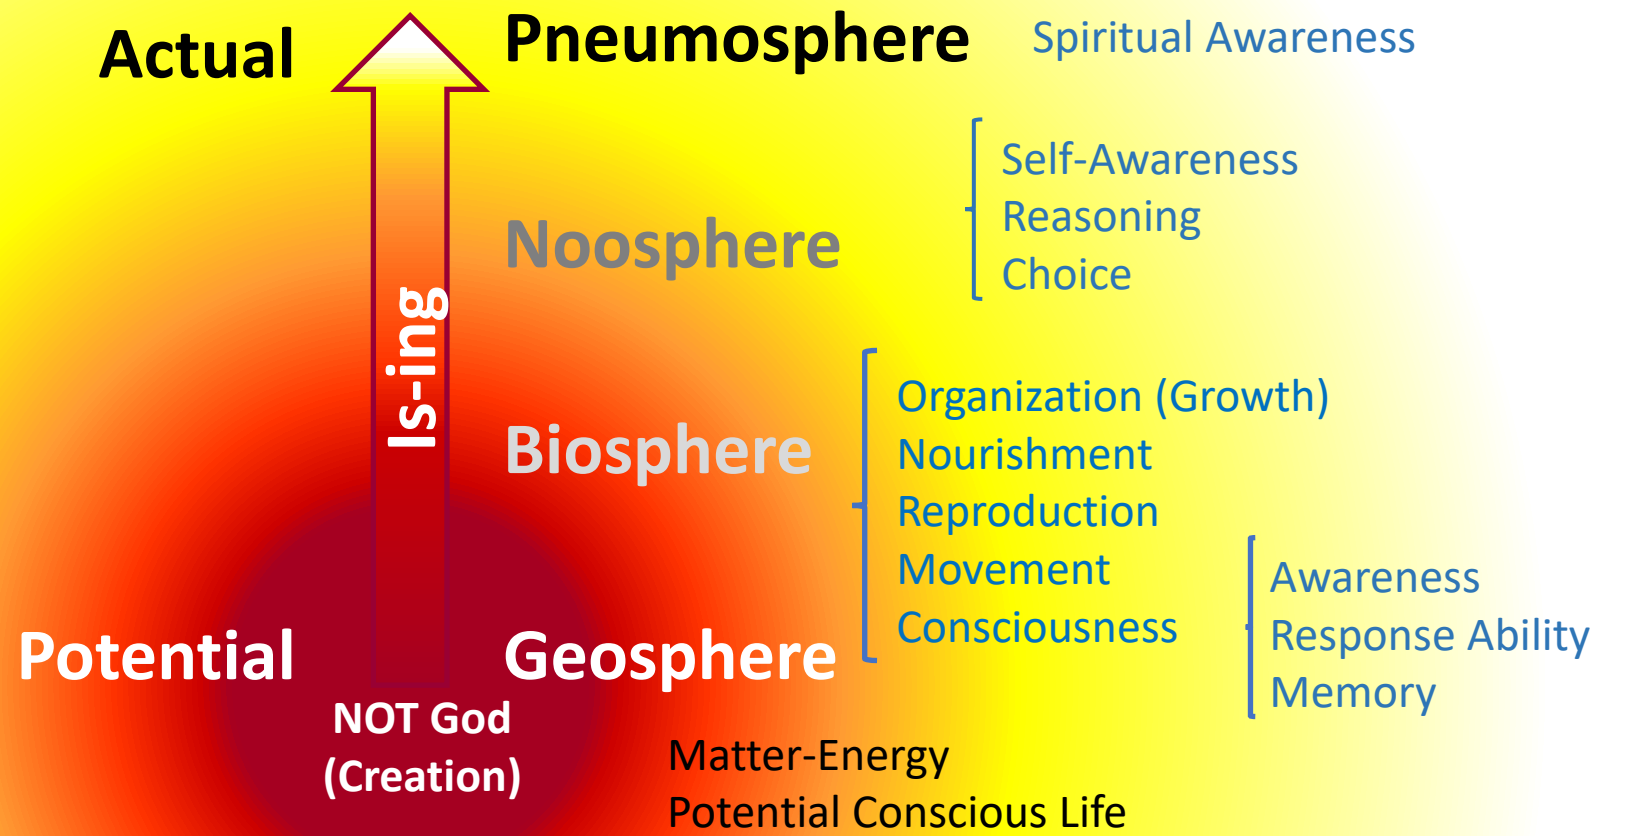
Actual

Pneumosphere

Spiritual Awareness

Self-Awareness
Reasoning
Choice

Noosphere

Is-ing

Organization (Growth)
Nourishment
Reproduction
Movement
Consciousness

Biosphere

Awareness
Response Ability
Memory

Potential

Geosphere

NOT God
(Creation)

Matter-Energy
Potential Conscious Life